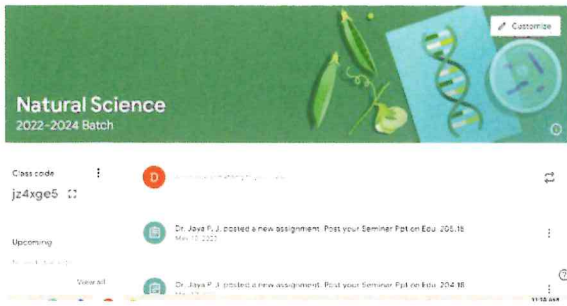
Customize

Natural Science
2022-2024 Batch

Class code
jz4xge5

Upcoming

View all

D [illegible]

Dr. Jaya P. J. posted a new assignment: Post your Seminar Ppt on Edu. 205.18
May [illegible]

Dr. Jaya P. J. posted a new assignment: Post your Seminar Ppt on Edu. 204.18